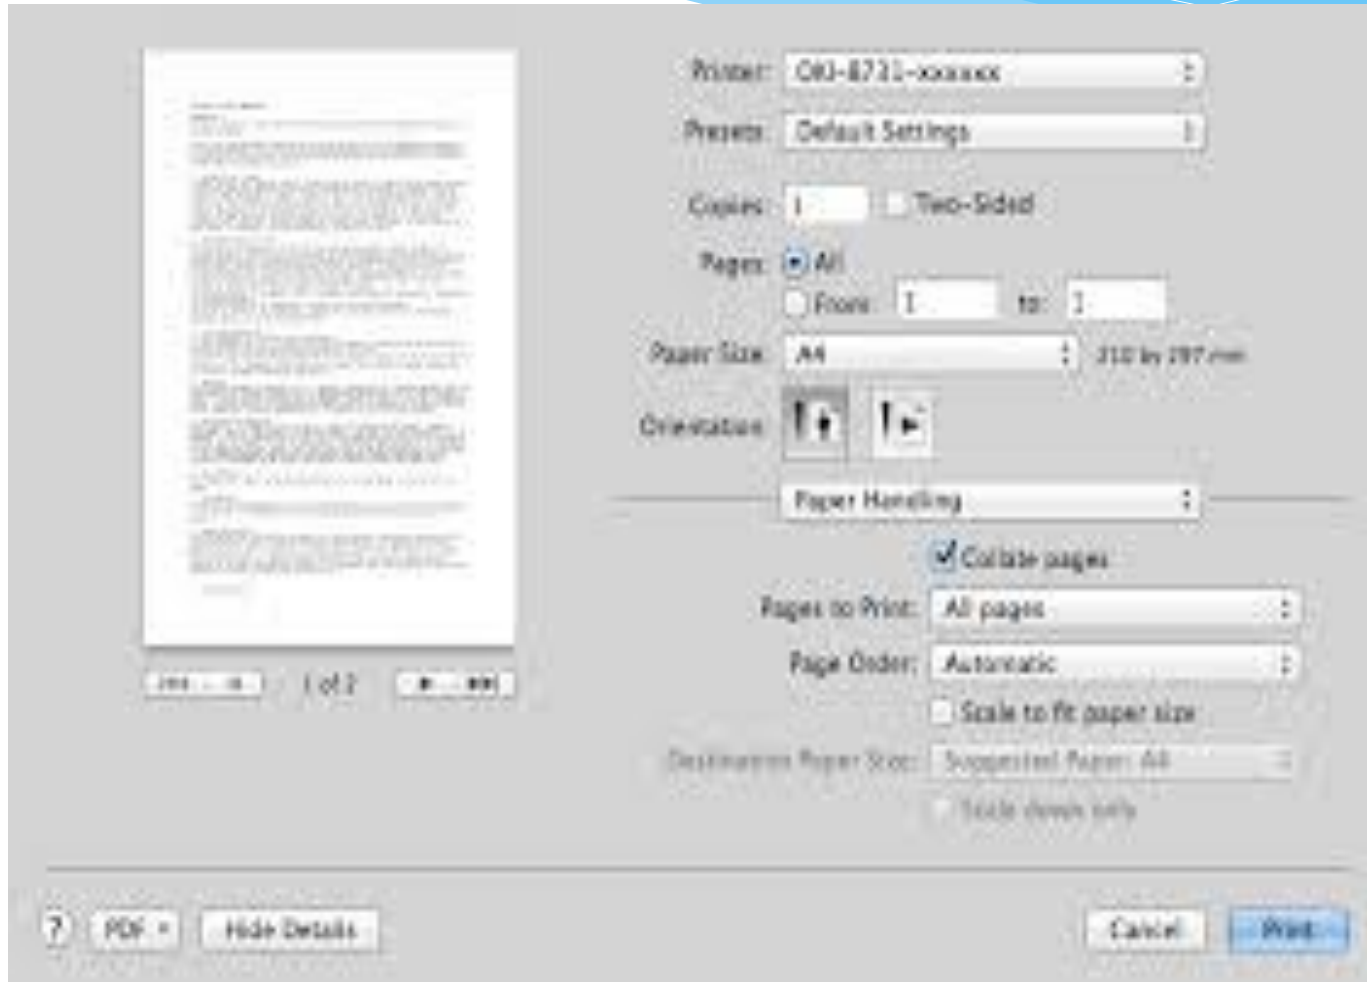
1 of 2

Printer: OKI-B731-xxxxxx

Presets: Default Settings

Copies: 1 Two-Sided

Pages: All

From: 1 to: 1

Paper Size: A4 210 by 297 mm

Orientation:

Paper Handling

Collate pages

Pages to Print: All pages

Page Order: Automatic

Scale to fit paper size

Destination Paper Size: Suggested Paper: A4

Scale down only

? PDF Hide Details

Cancel Print